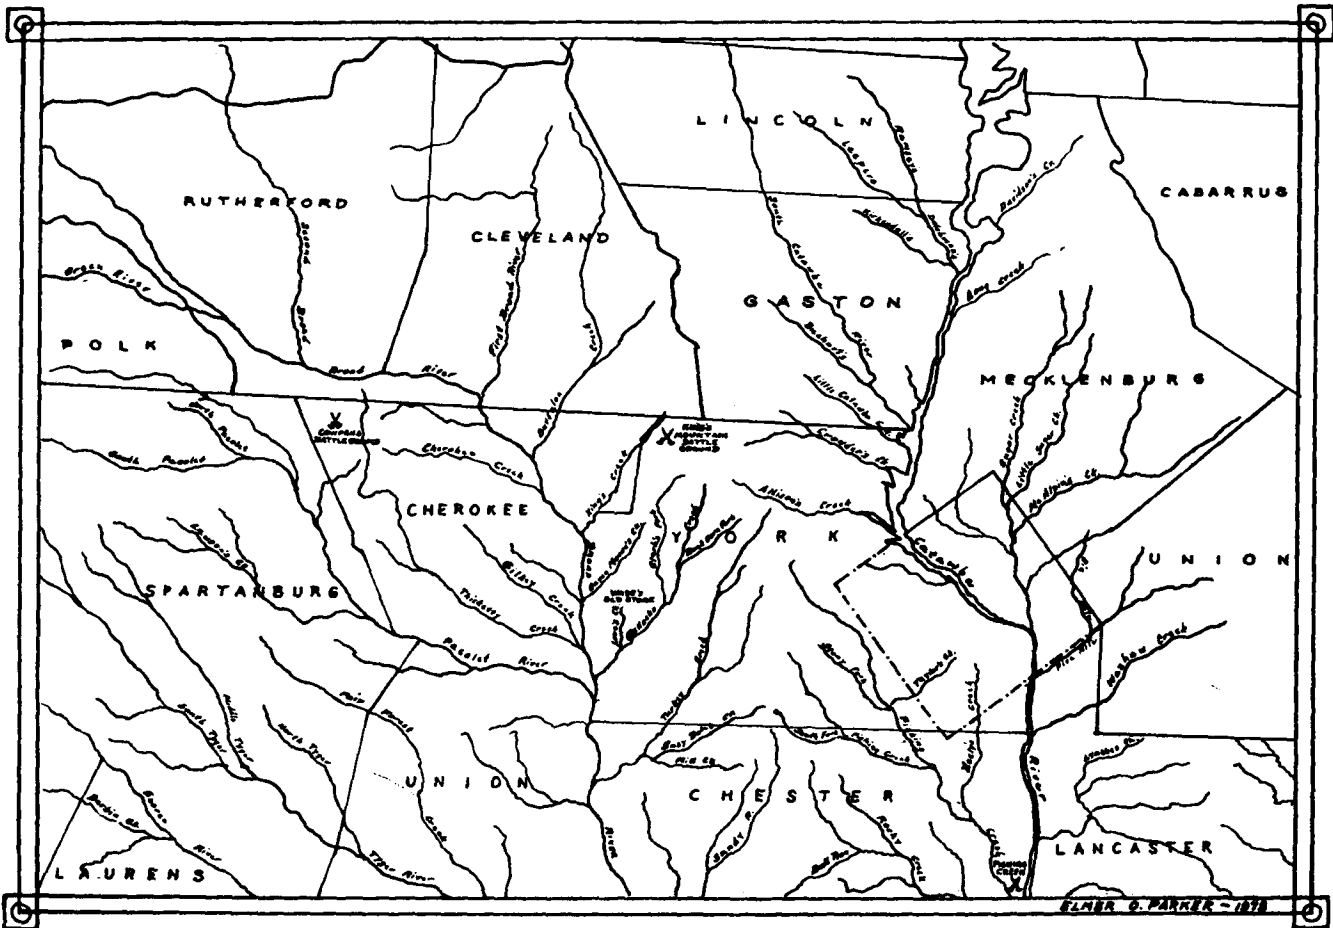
LINCOLN

CABARRUS

RUTHERFORD

CLEVELAND

GASTON

Green River

POLK

Broad River

First Broad River

Second Broad

MECKLENBURG

Long Creek

Dutchman's Cr.

South Catawba River

Little Catawba Cr.

Crowder's Cr.

Cowpens Battle Ground

Kings Mountain Battle Ground

North Pacolet

South Pacolet

Cherokee Creek

Kings Creek

CHEROKEE

YORK

Allison's Creek

Catawba

UNION

Sugar Creek

McAlpine Cr.

SPARTANBURG

Lawson's Fork

Thicketty Creek

Gilkey Creek

Bullock's Creek

Pacolet River

Fishing Creek

Waxhaw Creek

Fairforest

North Tyger

South Tyger

Middle Tyger

UNION

Turkey Creek

CHESTER

Sandy River

Rocky Creek

Broad River

Enoree River

Tyger River

LAURENS

LANCASTER

Fishing Creek

ELMER O. PARKER - 1978